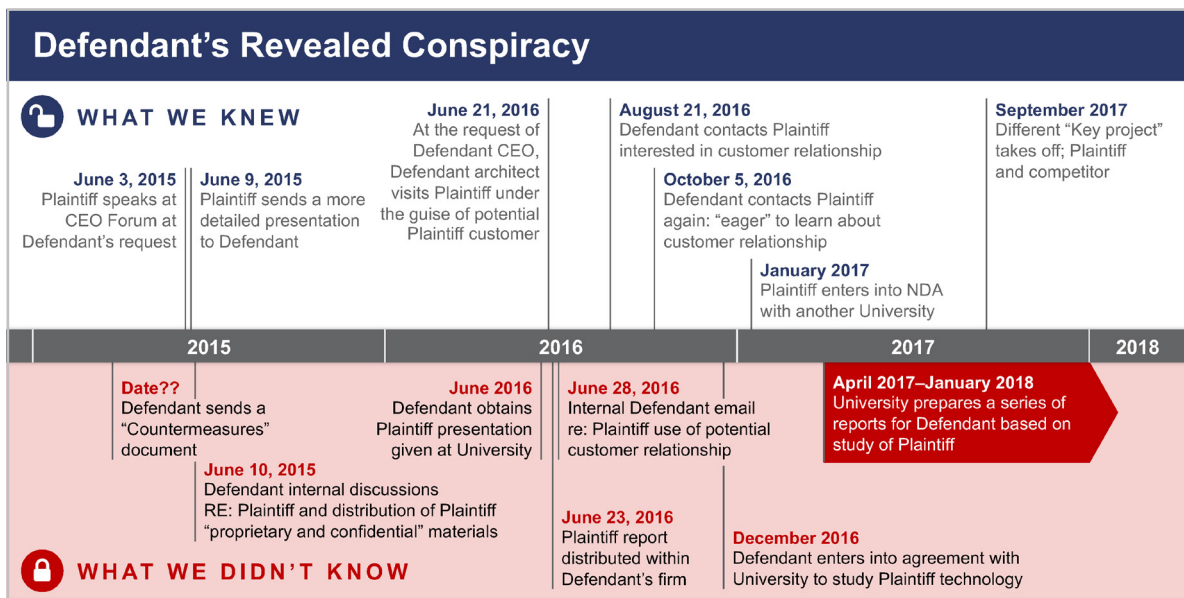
Defendant's Revealed Conspiracy

WHAT WE KNEW

June 3, 2015
Plaintiff speaks at CEO Forum at Defendant's request

June 9, 2015
Plaintiff sends a more detailed presentation to Defendant

June 21, 2016
At the request of Defendant CEO, Defendant architect visits Plaintiff under the guise of potential Plaintiff customer

August 21, 2016
Defendant contacts Plaintiff interested in customer relationship

October 5, 2016
Defendant contacts Plaintiff again: "eager" to learn about customer relationship

January 2017
Plaintiff enters into NDA with another University

September 2017
Different "Key project" takes off; Plaintiff and competitor

2015 | 2016 | 2017 | 2018

Date??
Defendant sends a "Countermeasures" document

June 10, 2015
Defendant internal discussions RE: Plaintiff and distribution of Plaintiff "proprietary and confidential" materials

June 2016
Defendant obtains Plaintiff presentation given at University

June 28, 2016
Internal Defendant email re: Plaintiff use of potential customer relationship

June 23, 2016
Plaintiff report distributed within Defendant's firm

December 2016
Defendant enters into agreement with University to study Plaintiff technology

April 2017–January 2018
University prepares a series of reports for Defendant based on study of Plaintiff

WHAT WE DIDN'T KNOW